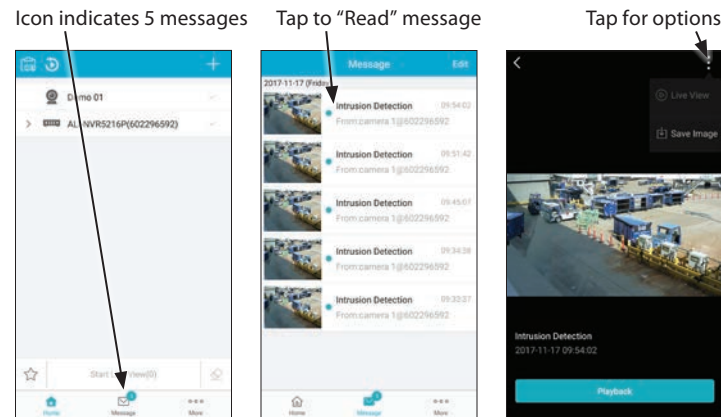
Icon indicates 5 messages

Tap to "Read" message

Tap for options

Demo 01

ALNVR5216P(602296592)

Start Live View(0)

Home

Message

More

Message

Edit

2017-11-17 (Friday)

Intrusion Detection

09:54:02

From:camera 1@602296592

Intrusion Detection

09:51:42

From:camera 1@602296592

Intrusion Detection

09:45:07

From:camera 1@602296592

Intrusion Detection

09:34:38

From:camera 1@602296592

Intrusion Detection

09:32:27

From:camera 1@602296592

Home

Message

More

Live View

Save Image

Intrusion Detection

2017-11-17 09:54:02

Playback